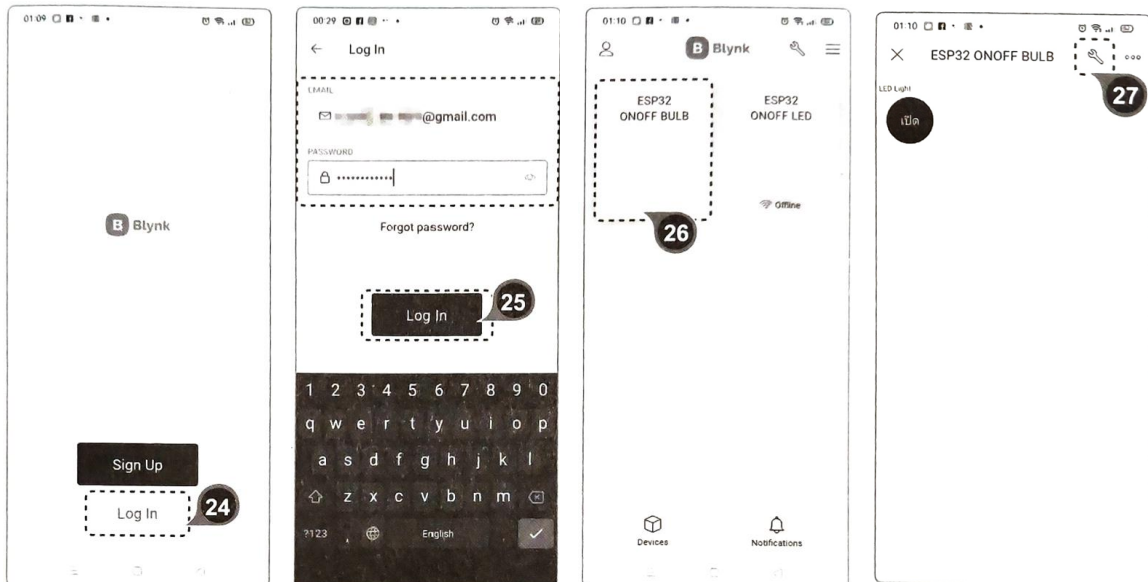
01:09

Blynk

Sign Up

Log In

24

00:29

Log In

EMAIL

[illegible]@gmail.com

PASSWORD

••••••••••••

Forgot password?

Log In

25

1 2 3 4 5 6 7 8 9 0
q w e r t y u i o p
a s d f g h j k l
z x c v b n m
?123 , English

01:10

Blynk

ESP32 ONOFF BULB

ESP32 ONOFF LED

Offline

26

Devices

Notifications

01:10

ESP32 ONOFF BULB

27

LED Light

เปิด